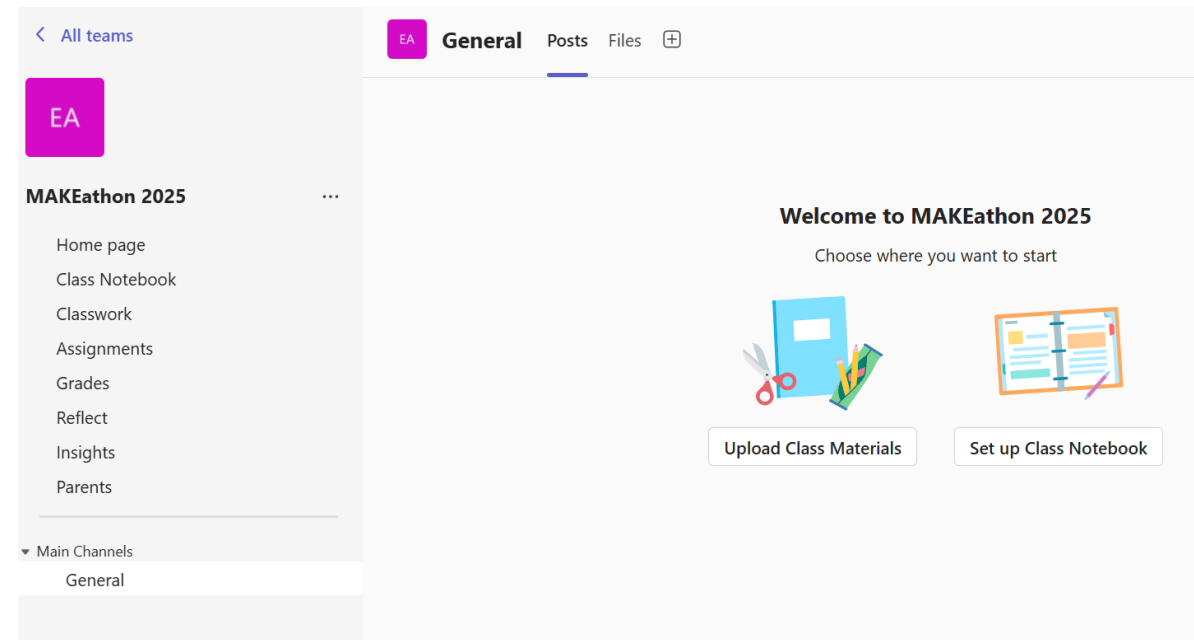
< All teams

EA

MAKEathon 2025 ···

Home page

Class Notebook

Classwork

Assignments

Grades

Reflect

Insights

Parents

Main Channels

General

EA General Posts Files

Welcome to MAKEathon 2025

Choose where you want to start

Upload Class Materials

Set up Class Notebook